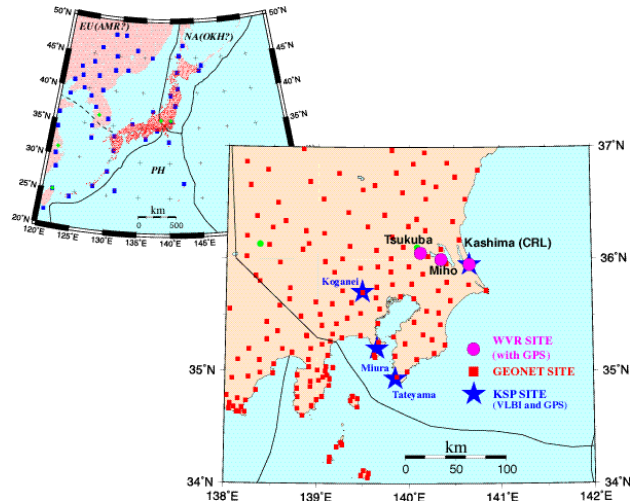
50°N
30°E
50°N
45°N
45°N
40°N
40°N
35°N
35°N
30°N
25°N
20°N
120°E
125°E
130°E
135°E
140°E
145°E
EU(AMR?)
NA(OKH?)
PH
km
0
500

37°N
36°N
35°N
34°N
37°N
36°N
35°N
34°N
138°E
139°E
140°E
141°E
142°E
Tsukuba
Kashima (CRL)
Miho
Koganei
Miura
Tateyama
WVR SITE
(with GPS)
GEONET SITE
KSP SITE
(VLBI and GPS)
km
0
50
100